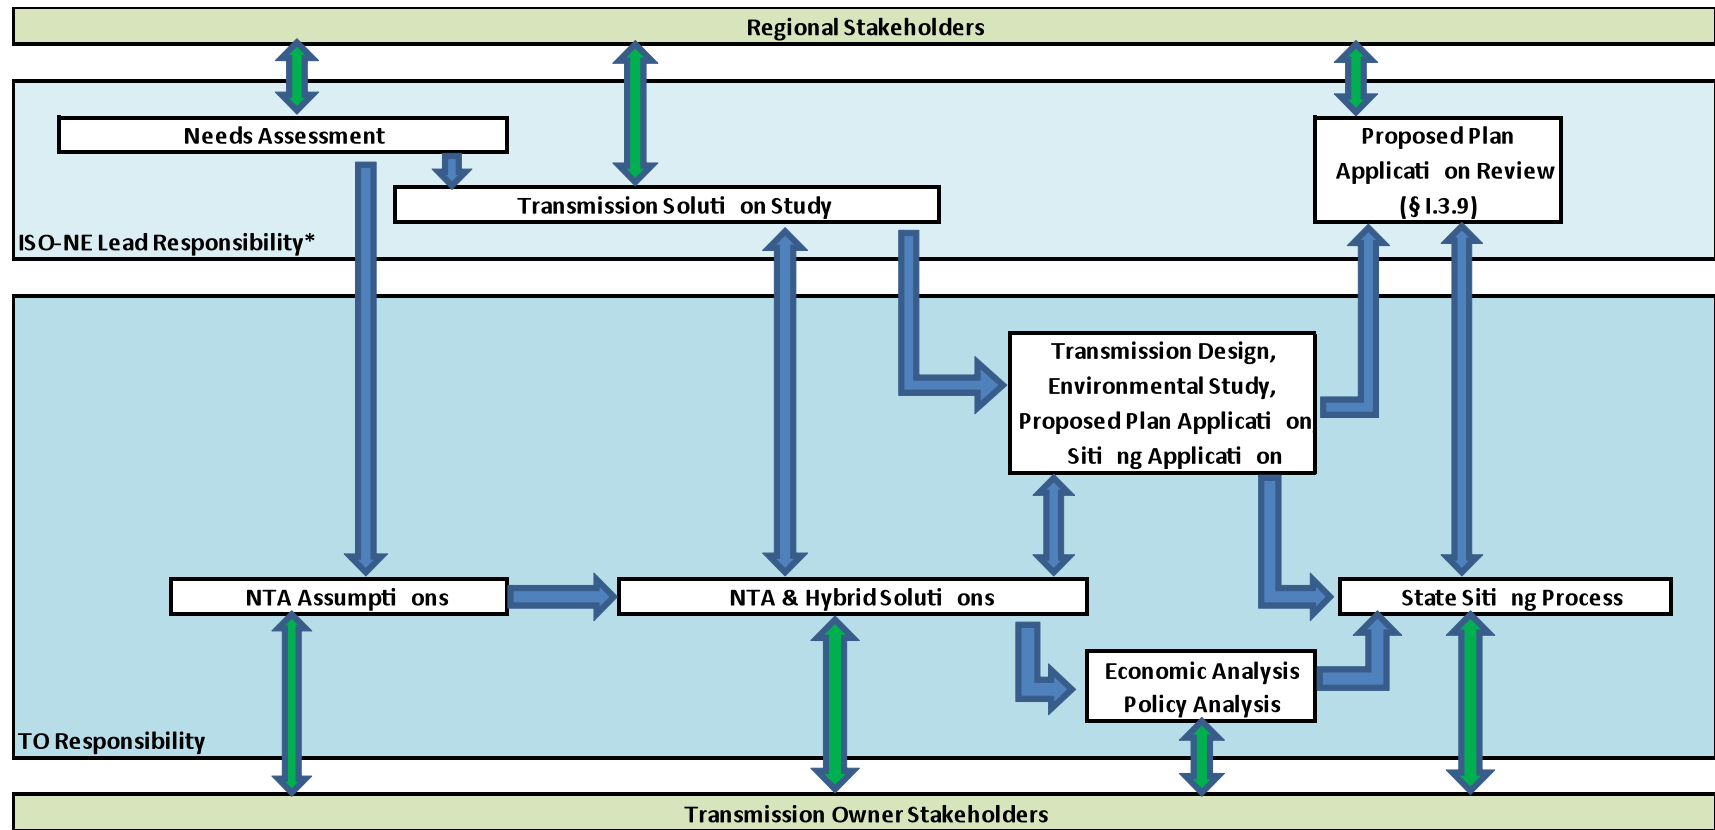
Regional Stakeholders

Needs Assessment

Transmission Soluti on Study

Proposed Plan Applicati on Review (§ I.3.9)

ISO-NE Lead Responsibility*

Transmission Design, Environmental Study, Proposed Plan Applicati on Siti ng Applicati on

NTA Assumpti ons

NTA & Hybrid Soluti ons

State Siti ng Process

Economic Analysis Policy Analysis

TO Responsibility

Transmission Owner Stakeholders